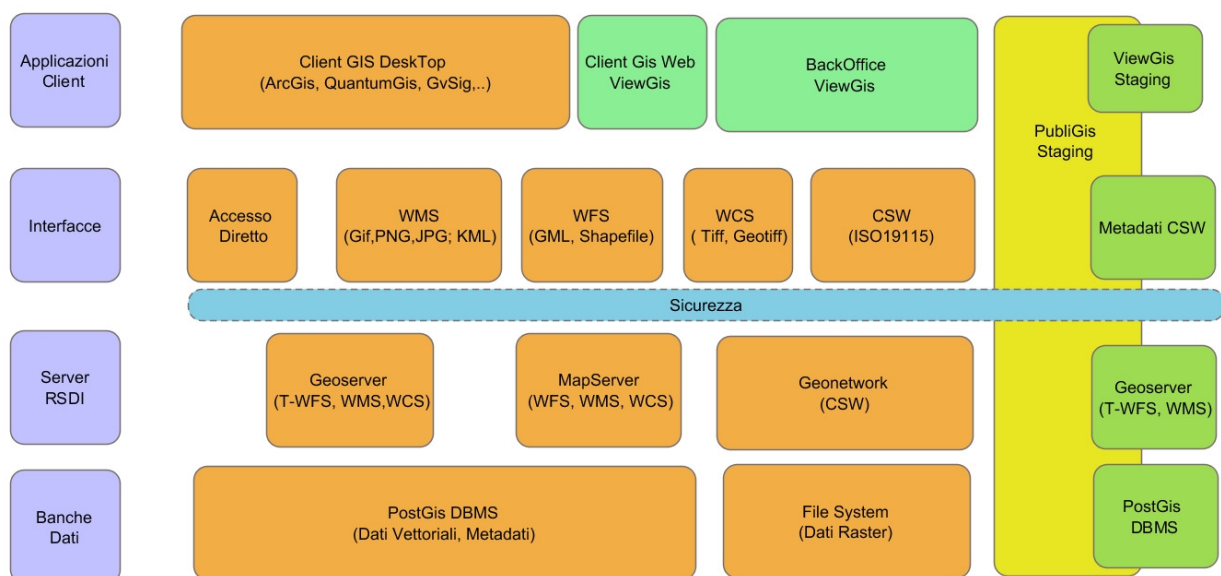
Applicazioni Client

Client GIS DeskTop (ArcGis, QuantumGis, GvSig,..)

Client Gis Web ViewGis

BackOffice ViewGis

ViewGis Staging

PubliGis Staging

Interfacce

Accesso Diretto

WMS (Gif,PNG,JPG; KML)

WFS (GML, Shapefile)

WCS ( Tiff, Geotiff)

CSW (ISO19115)

Metadati CSW

Sicurezza

Server RSDI

Geoserver (T-WFS, WMS,WCS)

MapServer (WFS, WMS, WCS)

Geonetwork (CSW)

Geoserver (T-WFS, WMS)

Banche Dati

PostGis DBMS (Dati Vettoriali, Metadati)

File System (Dati Raster)

PostGis DBMS